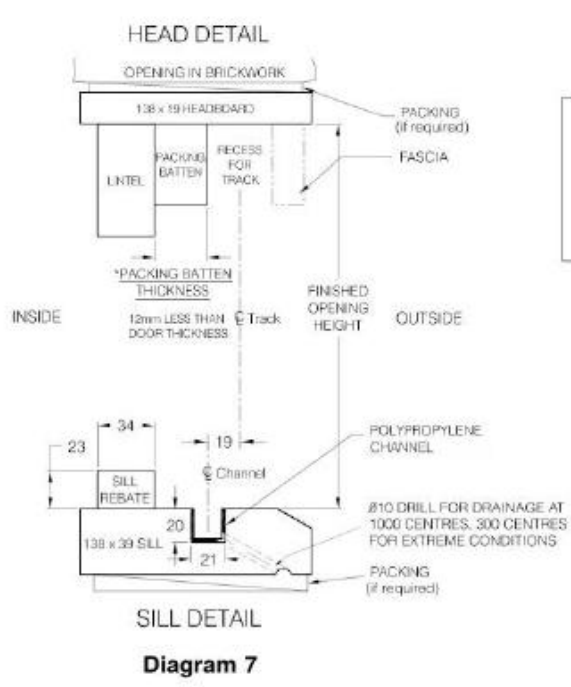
HEAD DETAIL

OPENING IN BRICKWORK

138 x 19 HEADBOARD

PACKING (if required)

LINTEL

PACKING BATTEN

RECESS FOR TRACK

FASCIA

*PACKING BATTEN THICKNESS

12mm LESS THAN DOOR THICKNESS

℄ Track

FINISHED OPENING HEIGHT

INSIDE

OUTSIDE

34

23

19

SILL REBATE

℄ Channel

POLYPROPYLENE CHANNEL

20

138 x 39 SILL

21

Ø10 DRILL FOR DRAINAGE AT 1000 CENTRES, 300 CENTRES FOR EXTREME CONDITIONS

PACKING (if required)

SILL DETAIL

Diagram 7